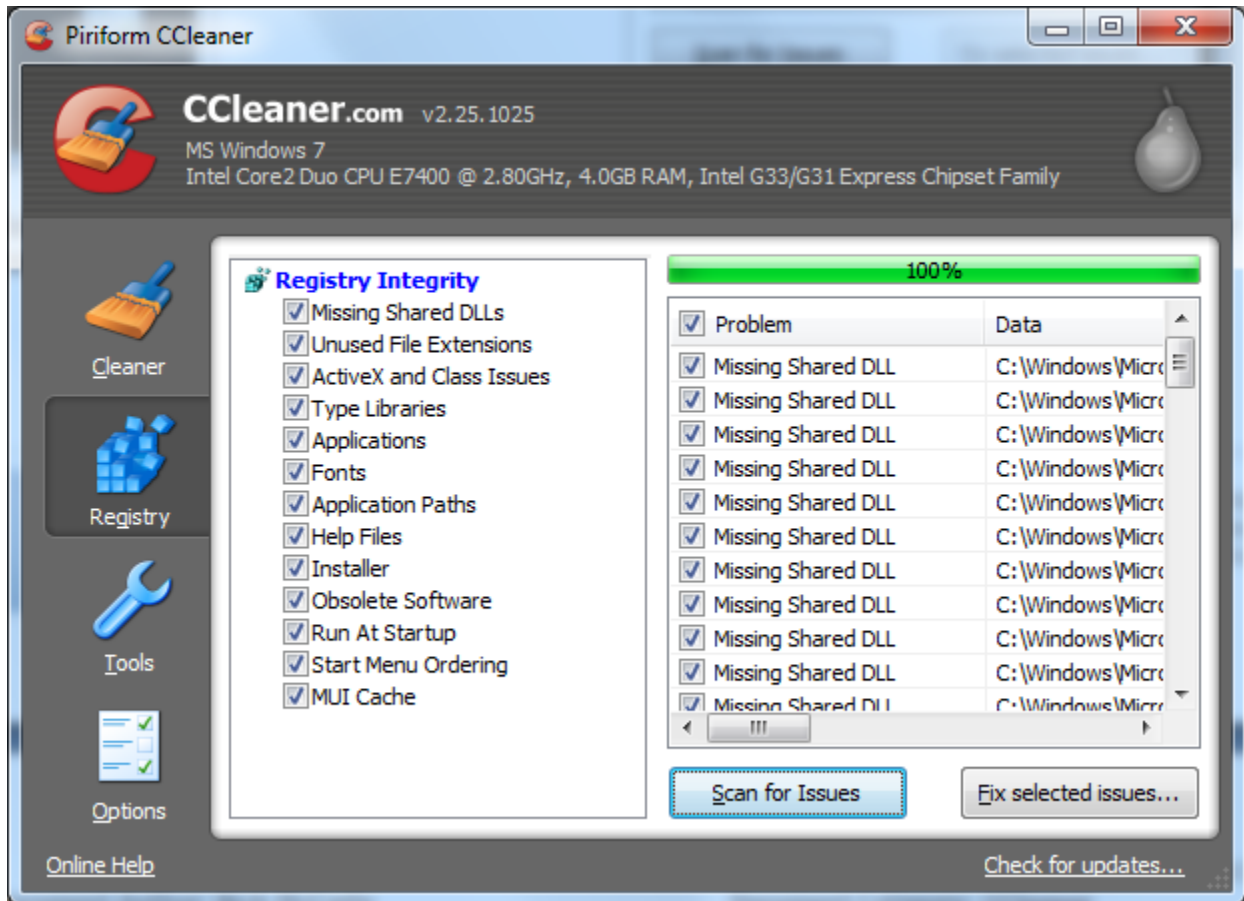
Piriform CCleaner

CCleaner.com v2.25.1025
MS Windows 7
Intel Core2 Duo CPU E7400 @ 2.80GHz, 4.0GB RAM, Intel G33/G31 Express Chipset Family

Cleaner

Registry

Tools

Options

Registry Integrity
Missing Shared DLLs
Unused File Extensions
ActiveX and Class Issues
Type Libraries
Applications
Fonts
Application Paths
Help Files
Installer
Obsolete Software
Run At Startup
Start Menu Ordering
MUI Cache

100%

| Problem | Data |
|---|---|
| Missing Shared DLL | C:\Windows\Micro |
| Missing Shared DLL | C:\Windows\Micro |
| Missing Shared DLL | C:\Windows\Micro |
| Missing Shared DLL | C:\Windows\Micro |
| Missing Shared DLL | C:\Windows\Micro |
| Missing Shared DLL | C:\Windows\Micro |
| Missing Shared DLL | C:\Windows\Micro |
| Missing Shared DLL | C:\Windows\Micro |
| Missing Shared DLL | C:\Windows\Micro |
| Missing Shared DLL | C:\Windows\Micro |
| Missing Shared DLL | C:\Windows\Micro |

Scan for Issues

Fix selected issues...

Online Help

Check for updates...